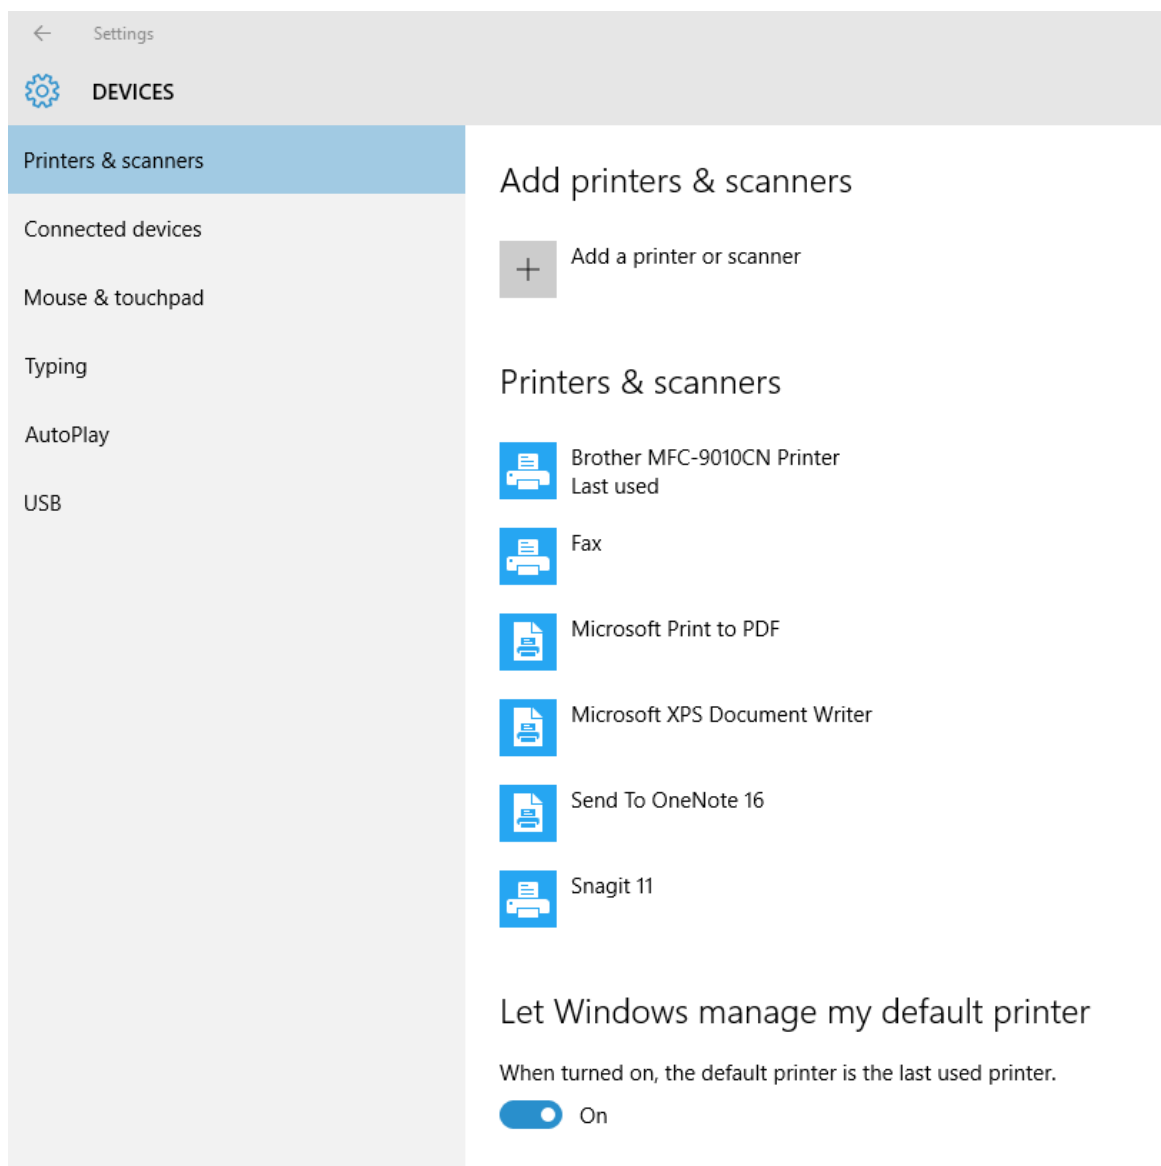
Settings

DEVICES

Printers & scanners

Connected devices

Mouse & touchpad

Typing

AutoPlay

USB

Add printers & scanners

Add a printer or scanner

Printers & scanners

Brother MFC-9010CN Printer
Last used

Fax

Microsoft Print to PDF

Microsoft XPS Document Writer

Send To OneNote 16

Snagit 11

Let Windows manage my default printer

When turned on, the default printer is the last used printer.

On